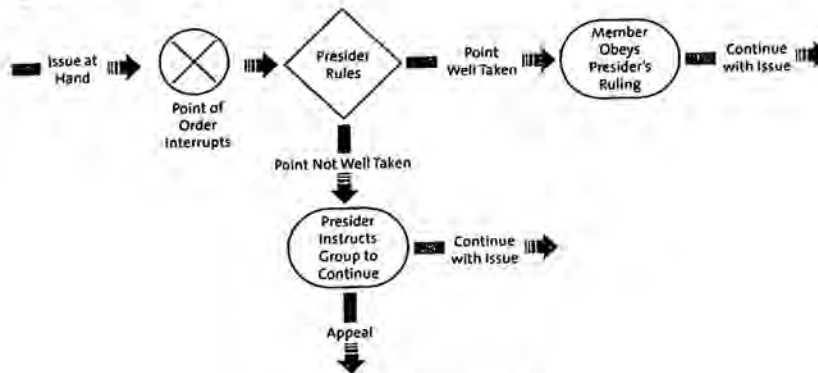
Issue at Hand

Point of Order Interrupts

Presider Rules

Point Well Taken

Member Obeys Presider's Ruling

Continue with Issue

Point Not Well Taken

Presider Instructs Group to Continue

Continue with Issue

Appeal